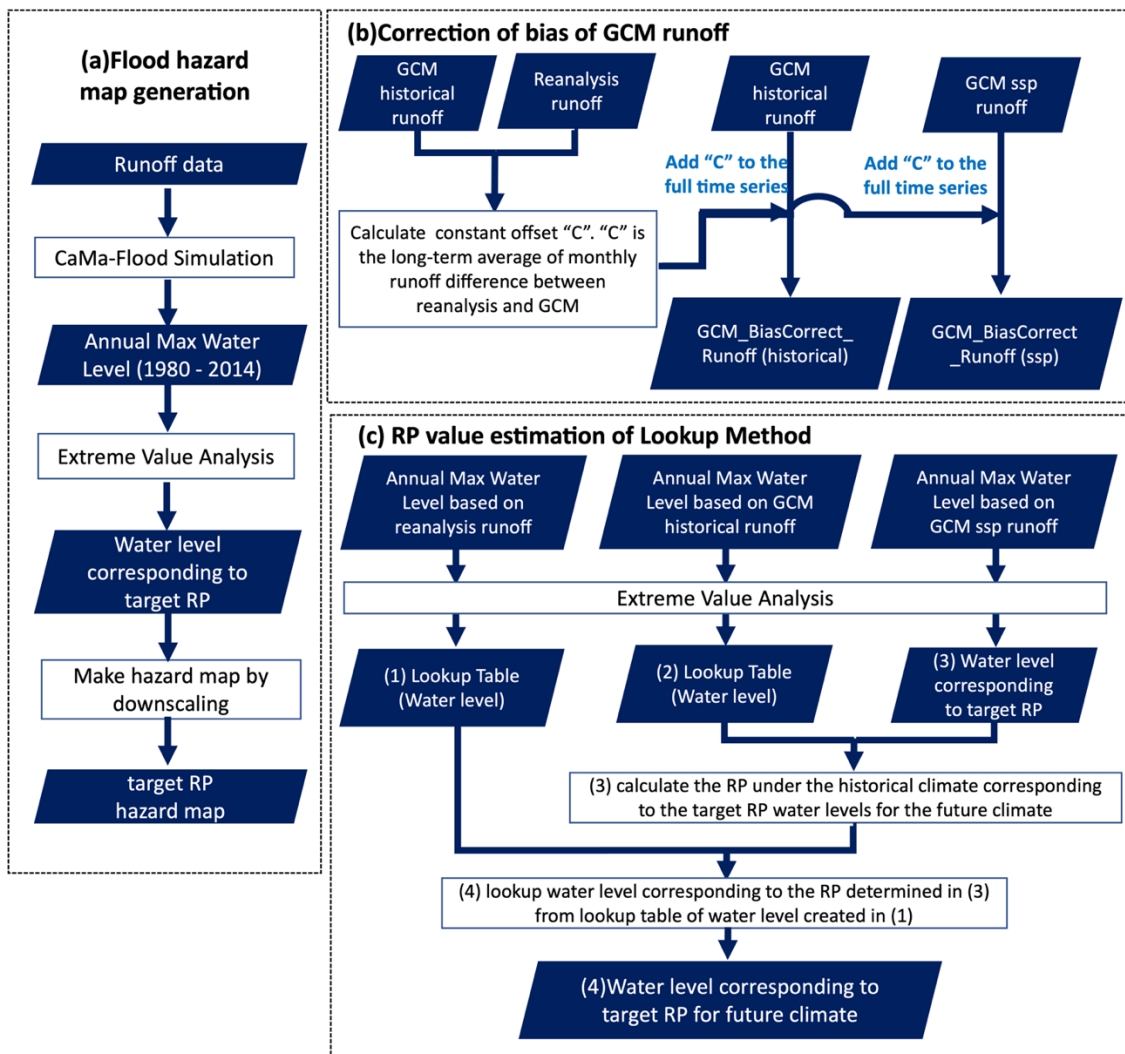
(a)Flood hazard map generation

Runoff data

CaMa-Flood Simulation

Annual Max Water Level (1980 - 2014)

Extreme Value Analysis

Water level corresponding to target RP

Make hazard map by downscaling

target RP hazard map

(b)Correction of bias of GCM runoff

GCM historical runoff

Reanalysis runoff

GCM historical runoff

GCM ssp runoff

Add "C" to the full time series

Add "C" to the full time series

Calculate constant offset "C". "C" is the long-term average of monthly runoff difference between reanalysis and GCM

GCM_BiasCorrect_ Runoff (historical)

GCM_BiasCorrect _Runoff (ssp)

(c) RP value estimation of Lookup Method

Annual Max Water Level based on reanalysis runoff

Annual Max Water Level based on GCM historical runoff

Annual Max Water Level based on GCM ssp runoff

Extreme Value Analysis

(1) Lookup Table (Water level)

(2) Lookup Table (Water level)

(3) Water level corresponding to target RP

(3) calculate the RP under the historical climate corresponding to the target RP water levels for the future climate

(4) lookup water level corresponding to the RP determined in (3) from lookup table of water level created in (1)

(4)Water level corresponding to target RP for future climate